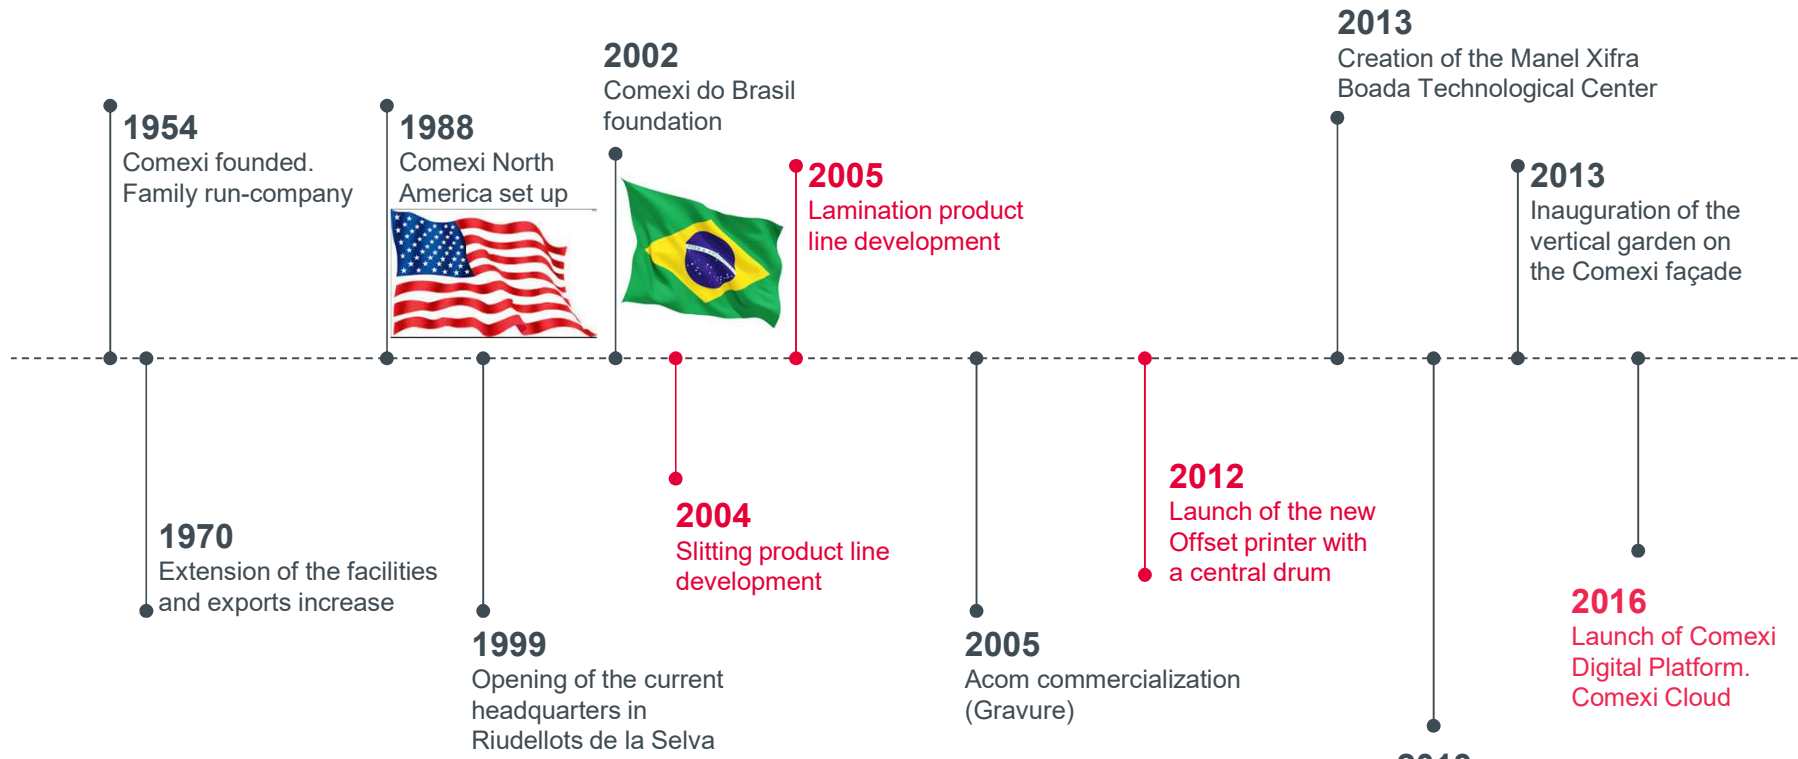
1954
Comexi founded. Family run-company

1970
Extension of the facilities and exports increase

1988
Comexi North America set up

1999
Opening of the current headquarters in Riudellots de la Selva

2002
Comexi do Brasil foundation

2004
Slitting product line development

2005
Lamination product line development

2005
Acom commercialization (Gravure)

2012
Launch of the new Offset printer with a central drum

2013
Creation of the Manel Xifra Boada Technological Center

2013
Inauguration of the vertical garden on the Comexi façade

2016
Launch of Comexi Digital Platform. Comexi Cloud

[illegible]